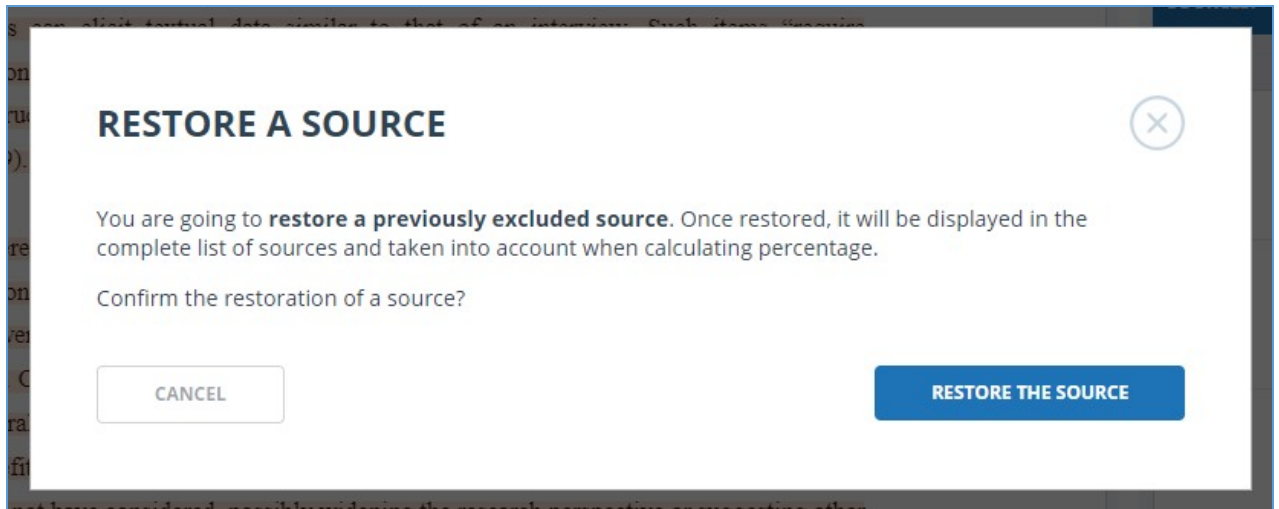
s can elicit textual data similar to that of an interview. Such items "require

on

ru

9).

re

on

ve

C

ra

fi

RESTORE A SOURCE

You are going to **restore a previously excluded source**. Once restored, it will be displayed in the complete list of sources and taken into account when calculating percentage.

Confirm the restoration of a source?

CANCEL

RESTORE THE SOURCE

not have considered, possibly widening the research perspective or suggesting other